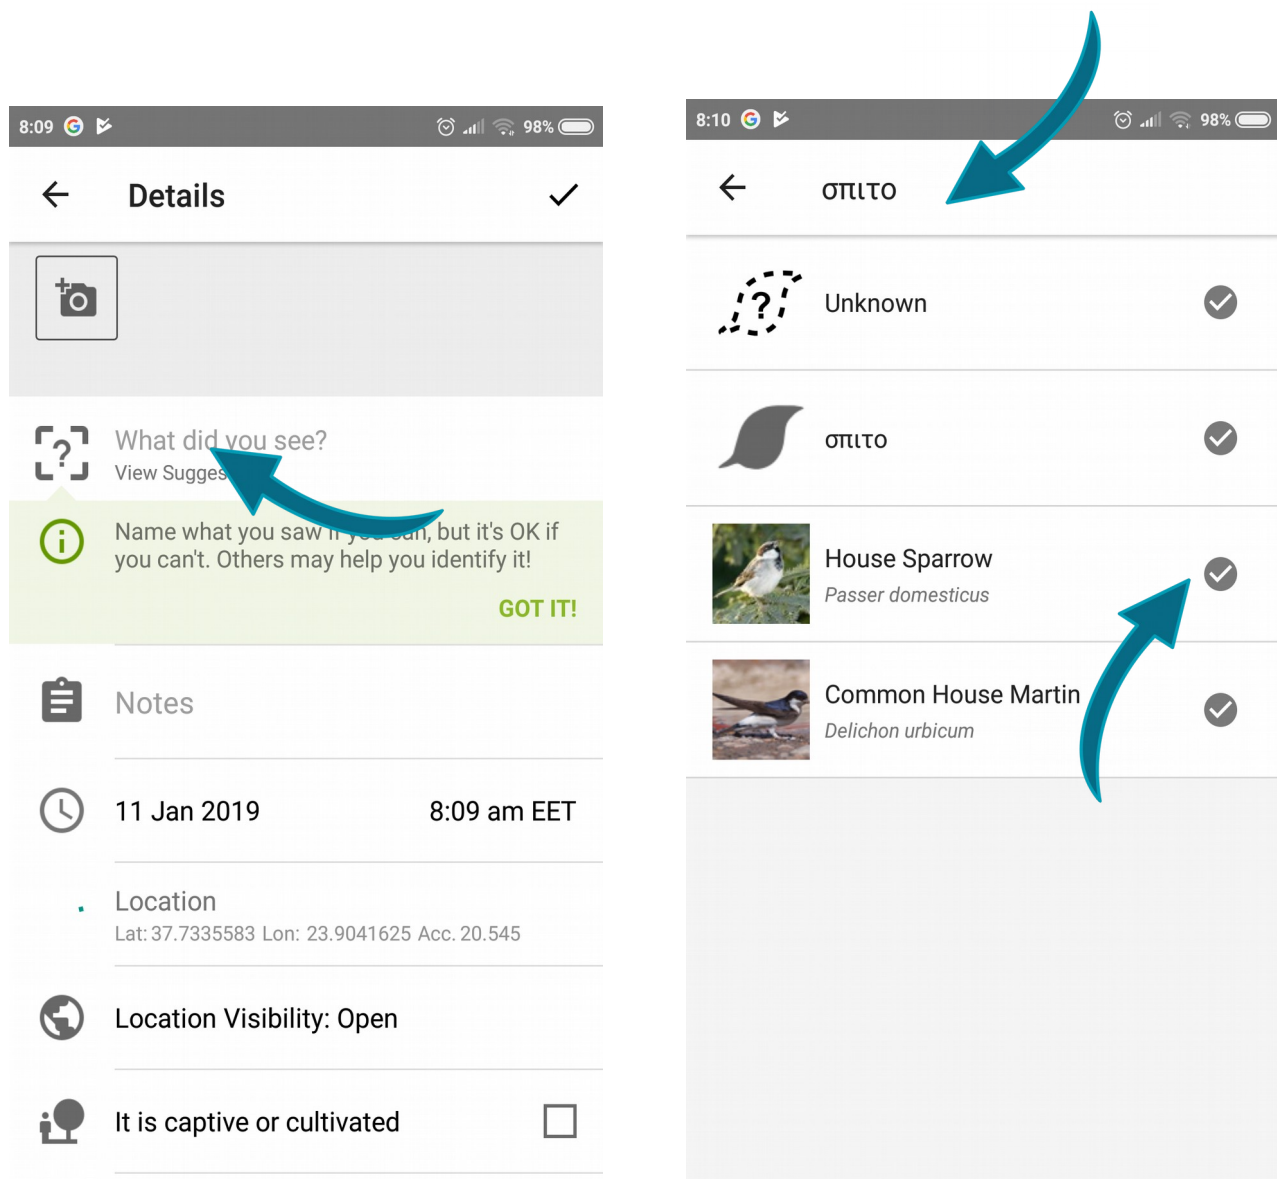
8:09 98%

Details

What did you see?
View Sugges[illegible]

Name what you saw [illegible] but it's OK if you can't. Others may help you identify it!

GOT IT!

Notes

11 Jan 2019 8:09 am EET

Location
Lat: 37.7335583 Lon: 23.9041625 Acc. 20.545

Location Visibility: Open

It is captive or cultivated

8:10 98%

σπιτο

Unknown

σπιτο

House Sparrow
Passer domesticus

Common House Martin
Delichon urbicum